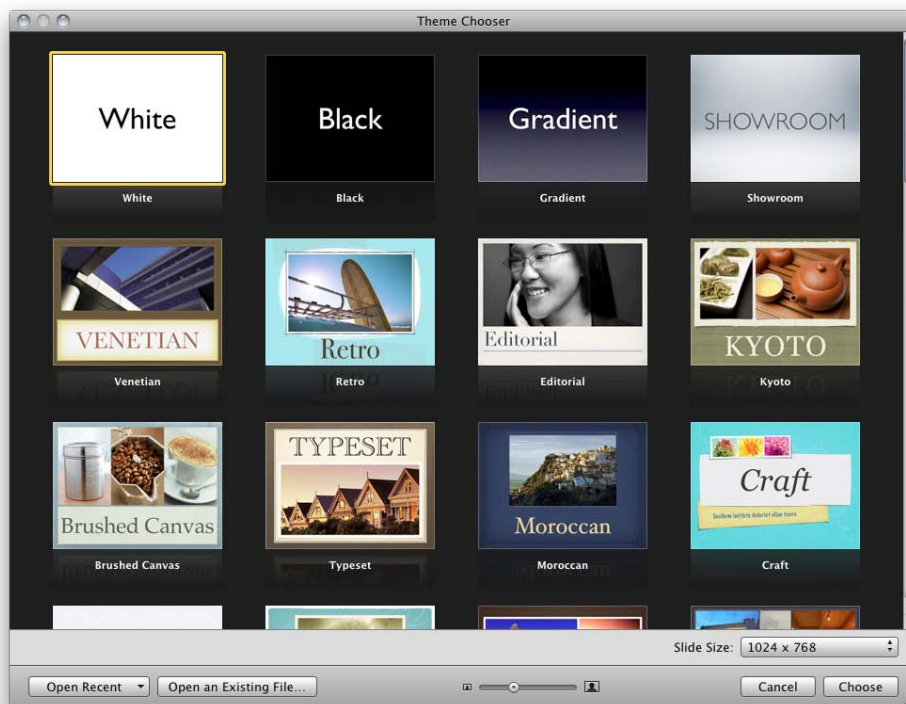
Theme Chooser

White
White

Black
Black

Gradient
Gradient

SHOWROOM
Showroom

VENETIAN
Venetian

Retro
Retro

Editorial
Editorial

KYOTO
Kyoto

Brushed Canvas
Brushed Canvas

TYPESET
Typeset

Moroccan
Moroccan

Craft
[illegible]
Craft

Slide Size: 1024 x 768

Open Recent
Open an Existing File...
Cancel
Choose